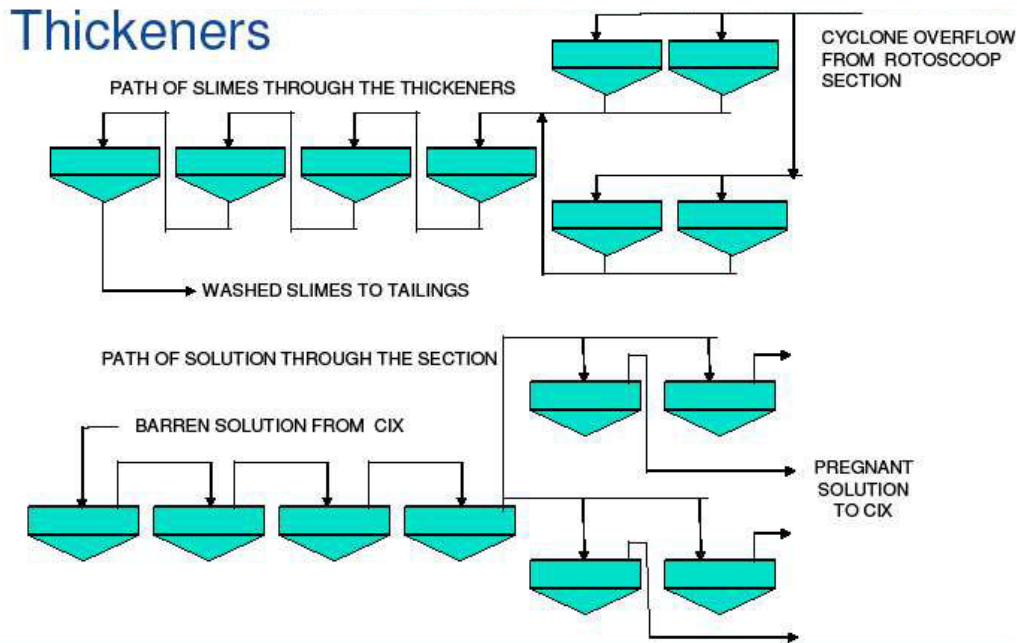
Thickeners

CYCLONE OVERFLOW FROM ROTOSCOOP SECTION

PATH OF SLIMES THROUGH THE THICKENERS

WASHED SLIMES TO TAILINGS

PATH OF SOLUTION THROUGH THE SECTION

BARREN SOLUTION FROM CIX

PREGNANT SOLUTION TO CIX